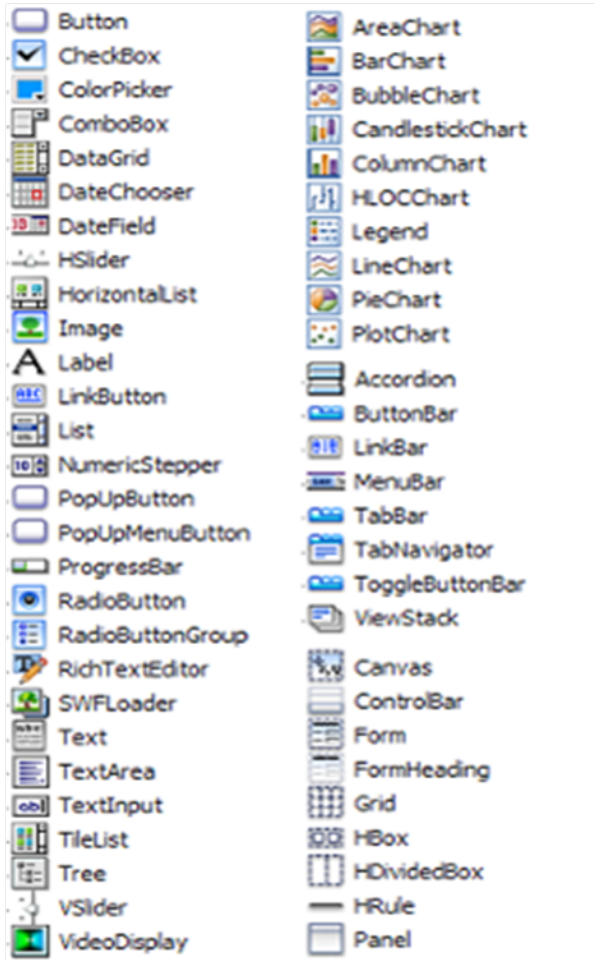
Button
CheckBox
ColorPicker
ComboBox
DataGrid
DateChooser
DateField
HSlider
HorizontalList
Image
Label
LinkButton
List
NumericStepper
PopUpButton
PopUpMenuButton
ProgressBar
RadioButton
RadioButtonGroup
RichTextEditor
SWFLoader
Text
TextArea
TextInput
TileList
Tree
VSlider
VideoDisplay

AreaChart
BarChart
BubbleChart
CandlestickChart
ColumnChart
HLOCChart
Legend
LineChart
PieChart
PlotChart

Accordion
ButtonBar
LinkBar
MenuBar
TabBar
TabNavigator
ToggleButtonBar
ViewStack

Canvas
ControlBar
Form
FormHeading
Grid
HBox
HDividedBox
HRule
Panel